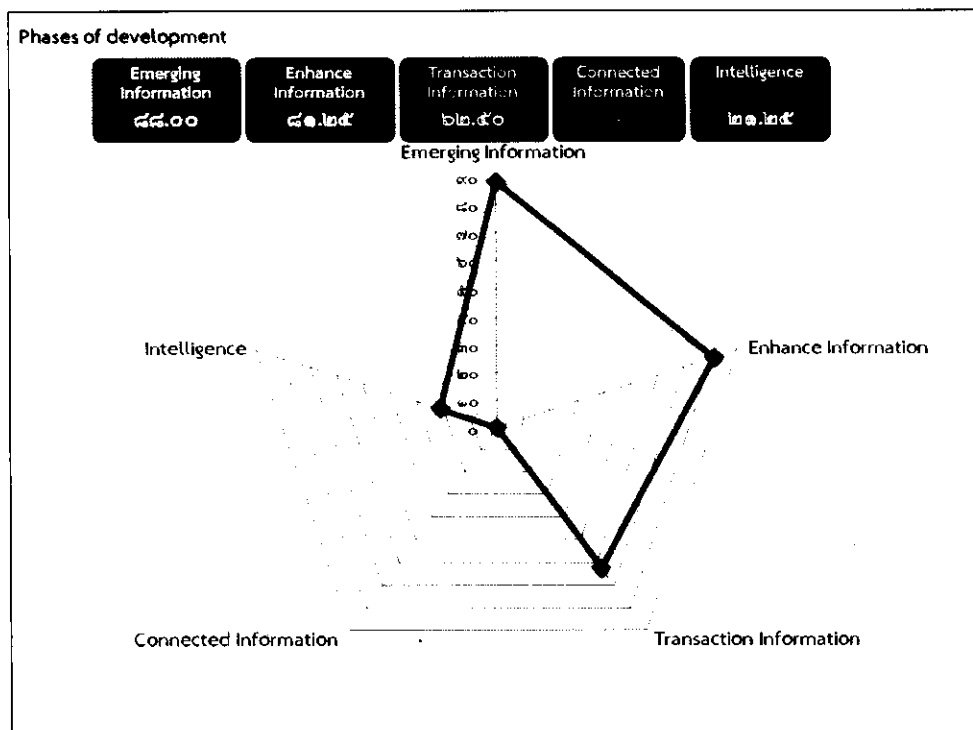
Phases of development

Emerging Information
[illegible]

Enhance Information
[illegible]

Transaction Information
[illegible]

Connected Information
-

Intelligence
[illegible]

Emerging Information

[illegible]

Enhance Information

Intelligence

Transaction Information

Connected Information